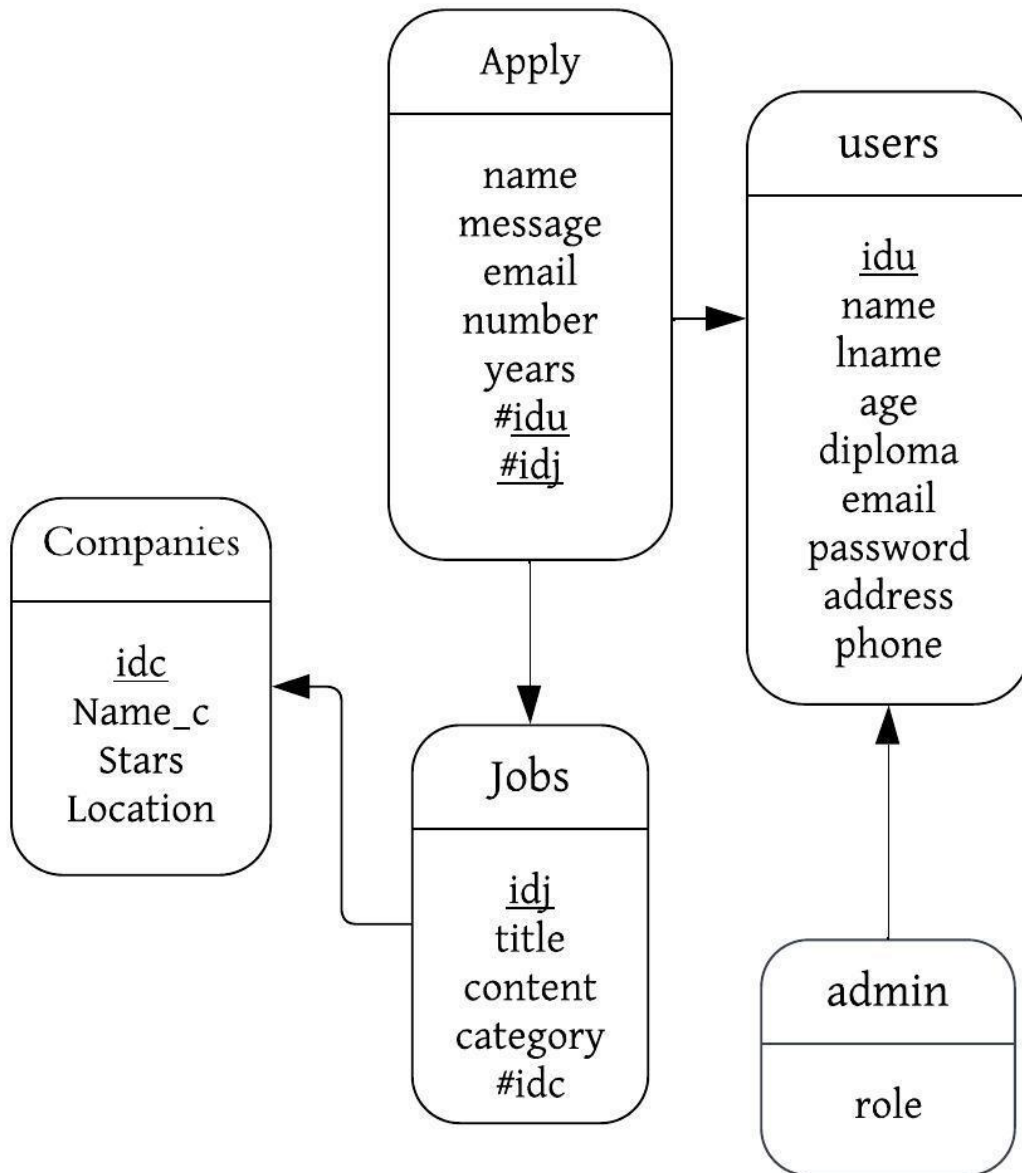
Apply

name
message
email
number
years
#idu
#idj

users

idu
name
lname
age
diploma
email
password
address
phone

Companies

idc
Name_c
Stars
Location

Jobs

idj
title
content
category
#idc

admin

role